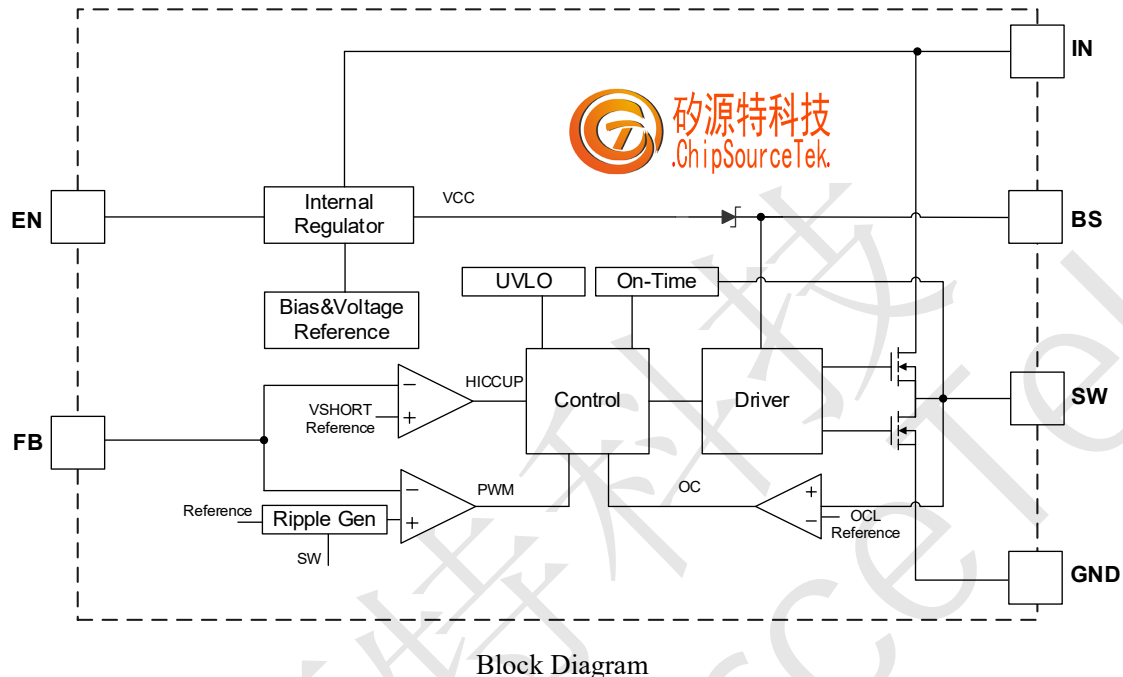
矽源特科技
.ChipSourceTek.

IN

EN

Internal Regulator

VCC

BS

Bias&Voltage Reference

UVLO

On-Time

HICCUP

−

+

VSHORT Reference

Control

Driver

SW

FB

−

+

PWM

OC

+

−

OCL Reference

Reference

Ripple Gen

SW

GND

Block Diagram